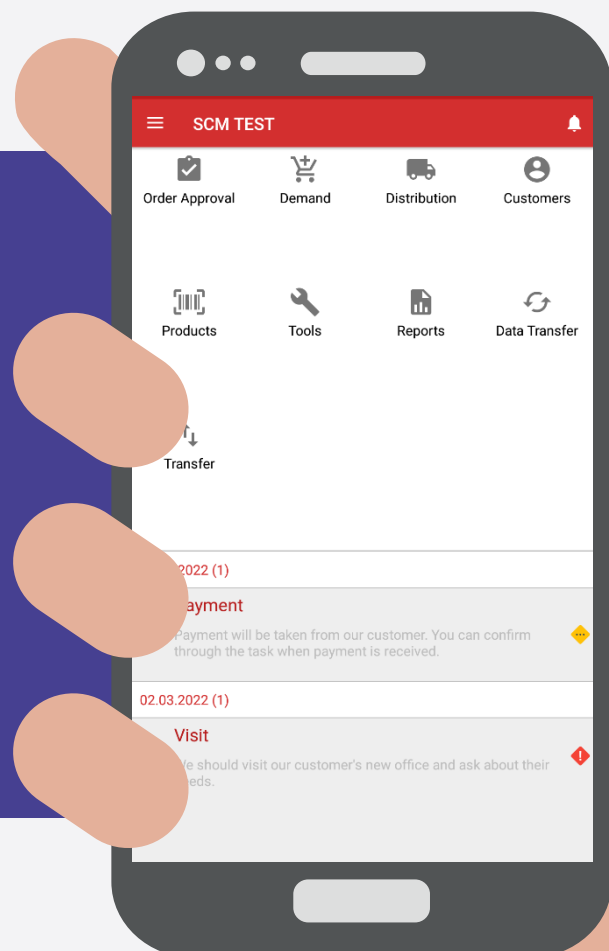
SCM TEST

Order Approval

Demand

Distribution

Customers

Products

Tools

Reports

Data Transfer

Transfer

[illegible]2022 (1)

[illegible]ayment

Payment will be taken from our customer. You can confirm through the task when payment is received.

02.03.2022 (1)

Visit

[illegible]e should visit our customer's new office and ask about their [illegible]eds.